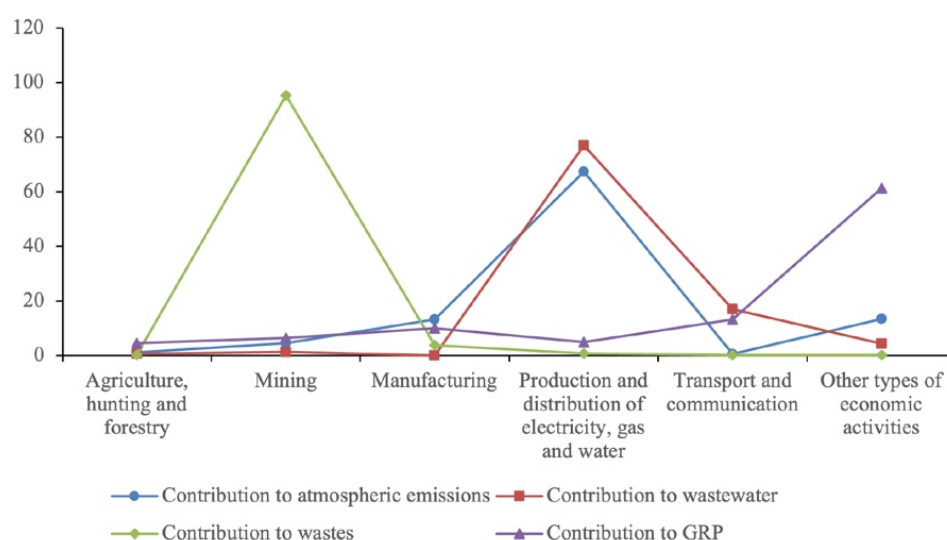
120
100
80
60
40
20
0

Agriculture, hunting and forestry
Mining
Manufacturing
Production and distribution of electricity, gas and water
Transport and communication
Other types of economic activities

Contribution to atmospheric emissions
Contribution to wastewater
Contribution to wastes
Contribution to GRP